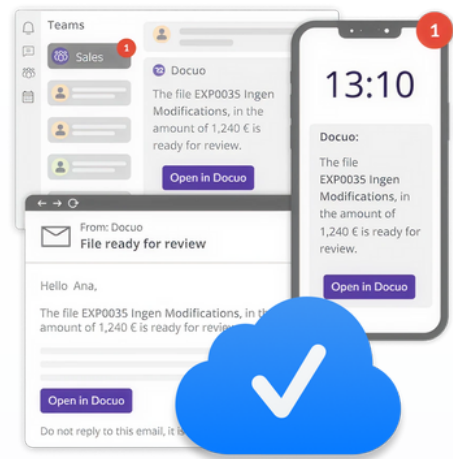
Teams

Sales 1

Docuo

The file EXP0035 Ingen Modifications, in the amount of 1,240 € is ready for review.

Open in Docuo

1

13:10

Docuo:

The file EXP0035 Ingen Modifications, in the amount of 1,240 € is ready for review.

Open in Docuo

From: Docuo
File ready for review

Hello Ana,

The file EXP0035 Ingen Modifications, in the amount of 1,240 € is ready for revie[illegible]

Open in Docuo

Do not reply to this email, it is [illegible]